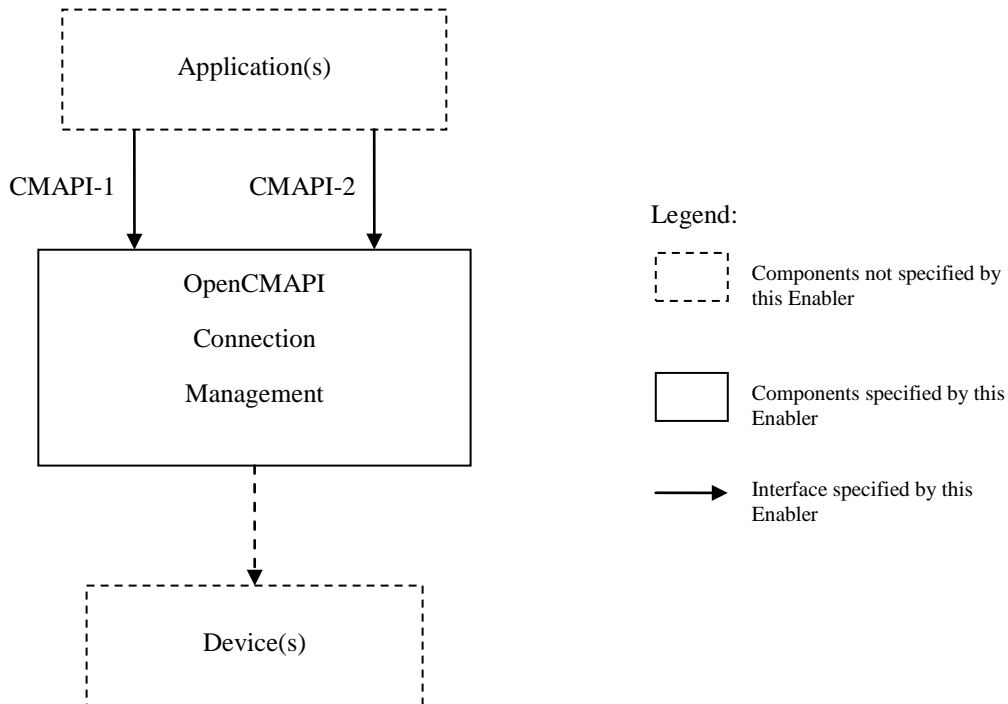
Application(s)

CMAPI-1

CMAPI-2

OpenCMAPI

Connection

Management

Device(s)

Legend:

Components not specified by this Enabler

Components specified by this Enabler

Interface specified by this Enabler